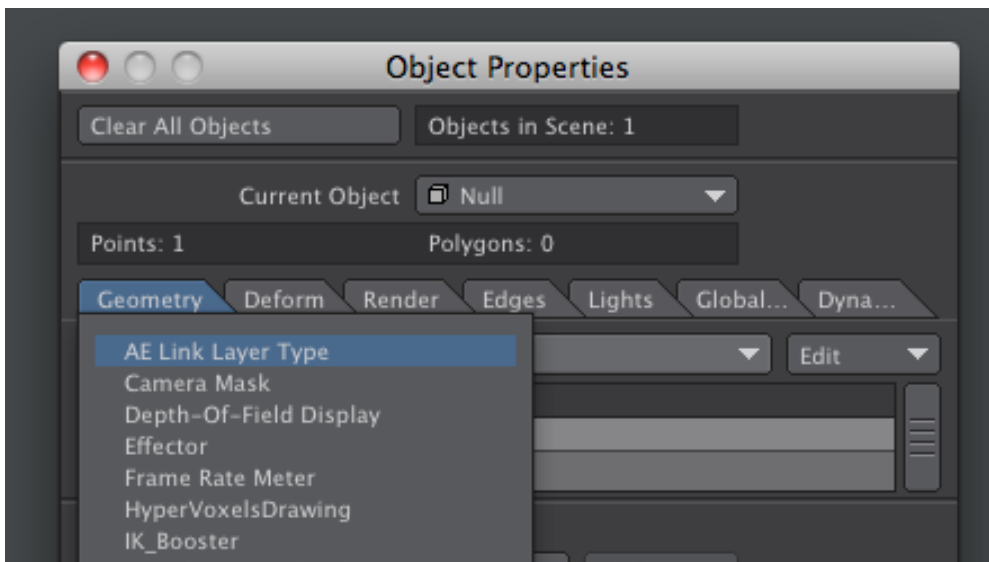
Object Properties

Clear All Objects

Objects in Scene: 1

Current Object

Null

Points: 1

Polygons: 0

Geometry

Deform

Render

Edges

Lights

Global...

Dyna...

Edit

AE Link Layer Type
Camera Mask
Depth-Of-Field Display
Effector
Frame Rate Meter
HyperVoxelsDrawing
IK_Booster